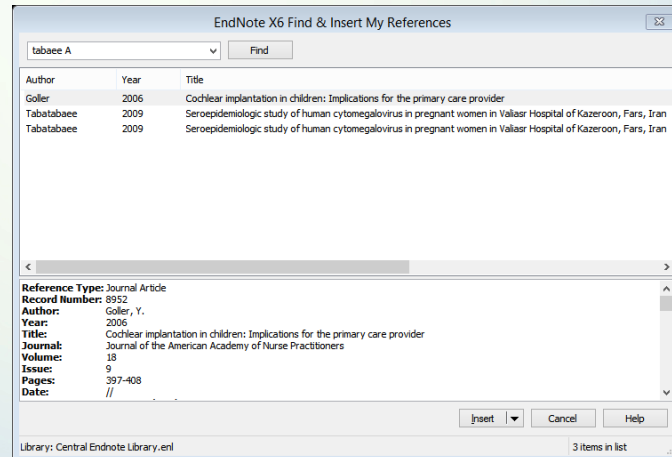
EndNote X6 Find & Insert My References

tabaee A

Find

| Author | Year | Title |
|---|---|---|
| Goller | 2006 | Cochlear implantation in children: Implications for the primary care provider |
| Tabatabaee | 2009 | Seroepidemiologic study of human cytomegalovirus in pregnant women in Valiasr Hospital of Kazeroon, Fars, Iran |
| Tabatabaee | 2009 | Seroepidemiologic study of human cytomegalovirus in pregnant women in Valiasr Hospital of Kazeroon, Fars, Iran |

Reference Type: Journal Article
Record Number: 8952
Author: Goller, Y.
Year: 2006
Title: Cochlear implantation in children: Implications for the primary care provider
Journal: Journal of the American Academy of Nurse Practitioners
Volume: 18
Issue: 9
Pages: 397-408
Date: //

Insert

Cancel

Help

Library: Central Endnote Library.enl

3 items in list